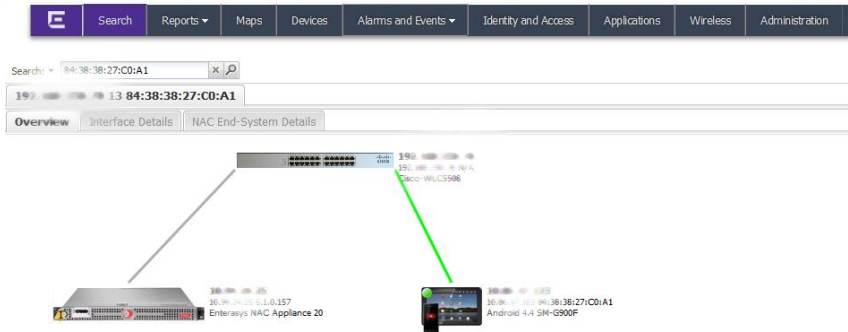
Search | Reports ▾ | Maps | Devices | Alarms and Events ▾ | Identity and Access | Applications | Wireless | Administration

Search: 84:38:38:27:C0:A1

19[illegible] 13 84:38:38:27:C0:A1

Overview | Interface Details | NAC End-System Details

19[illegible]
19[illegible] N/A
Cisco-WLC5508

10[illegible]
10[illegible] 6.1.0.157
Enterasys NAC Appliance 20

10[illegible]
10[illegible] 84:38:38:27:C0:A1
Android 4.4 SM-G900F